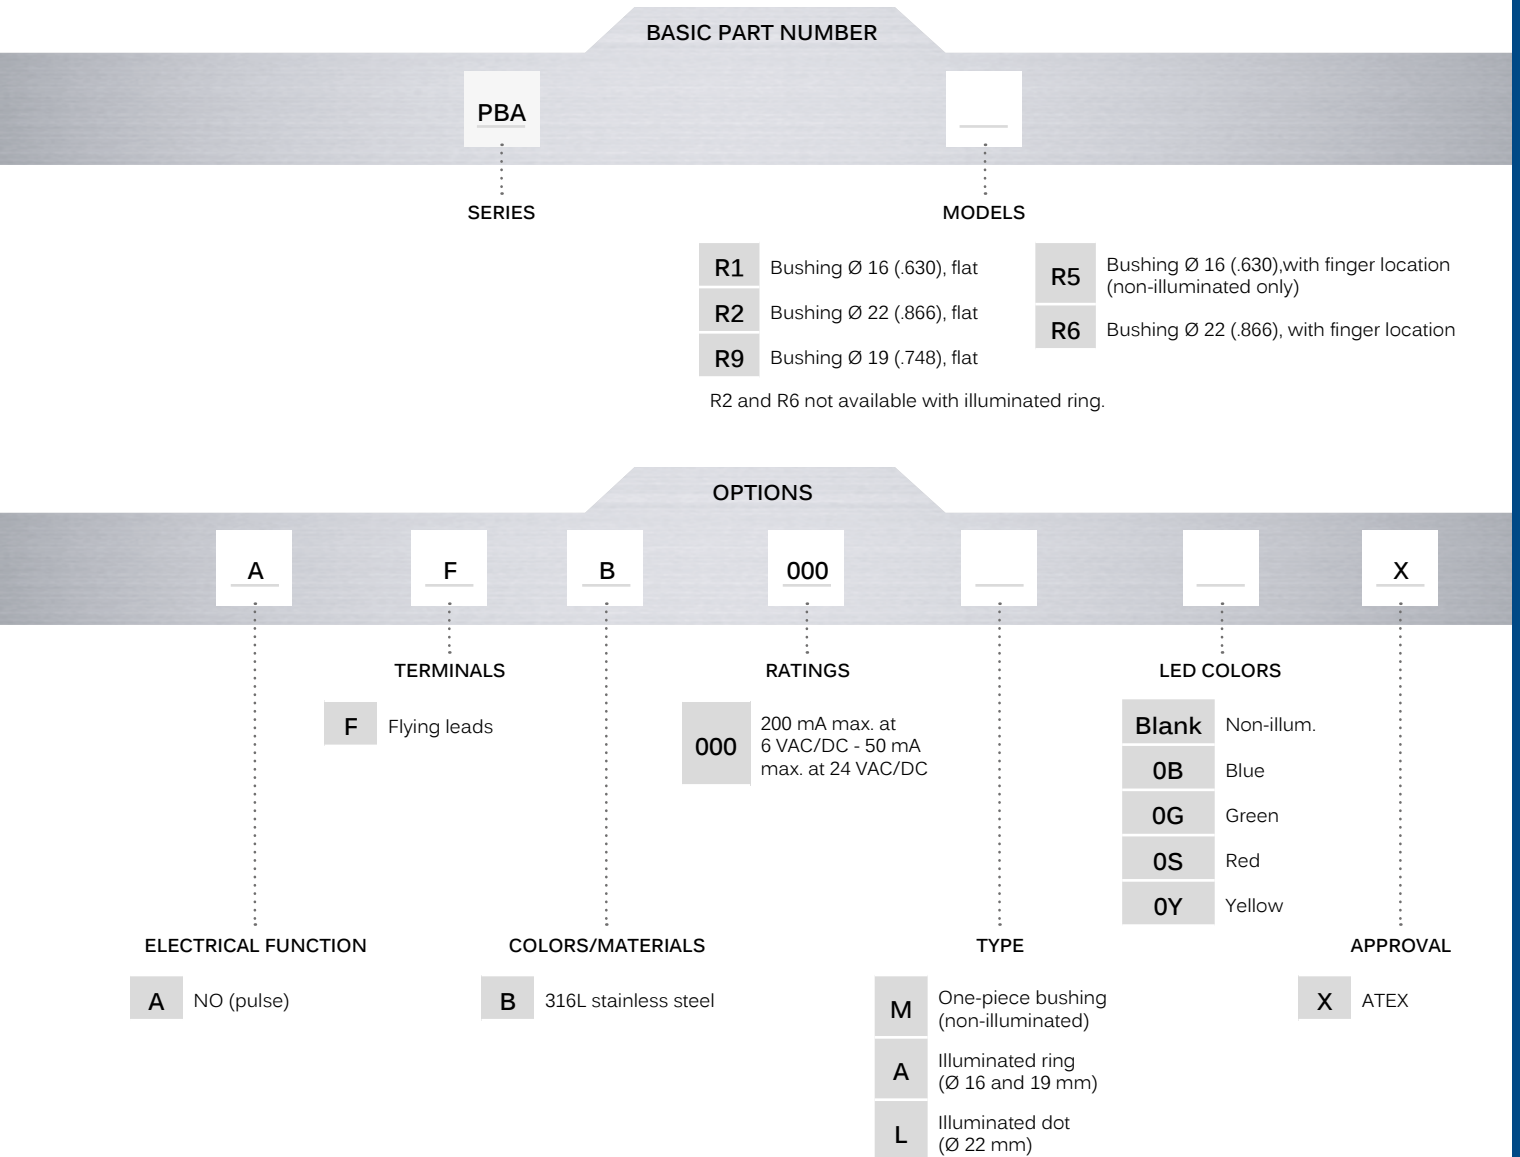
BASIC PART NUMBER

PBA

SERIES

MODELS

| | |
|---|---|
| R1 | Bushing Ø 16 (.630), flat |
| R2 | Bushing Ø 22 (.866), flat |
| R9 | Bushing Ø 19 (.748), flat |
| R5 | Bushing Ø 16 (.630),with finger location (non-illuminated only) |
| R6 | Bushing Ø 22 (.866), with finger location |

R2 and R6 not available with illuminated ring.

OPTIONS

A F B 000 X

TERMINALS

| | |
|---|---|
| F | Flying leads |

RATINGS

| | |
|---|---|
| 000 | 200 mA max. at 6 VAC/DC - 50 mA max. at 24 VAC/DC |

LED COLORS

| | |
|---|---|
| Blank | Non-illum. |
| 0B | Blue |
| 0G | Green |
| 0S | Red |
| 0Y | Yellow |

ELECTRICAL FUNCTION

| | |
|---|---|
| A | NO (pulse) |

COLORS/MATERIALS

| | |
|---|---|
| B | 316L stainless steel |

TYPE

| | |
|---|---|
| M | One-piece bushing (non-illuminated) |
| A | Illuminated ring (Ø 16 and 19 mm) |
| L | Illuminated dot (Ø 22 mm) |

APPROVAL

| | |
|---|---|
| X | ATEX |